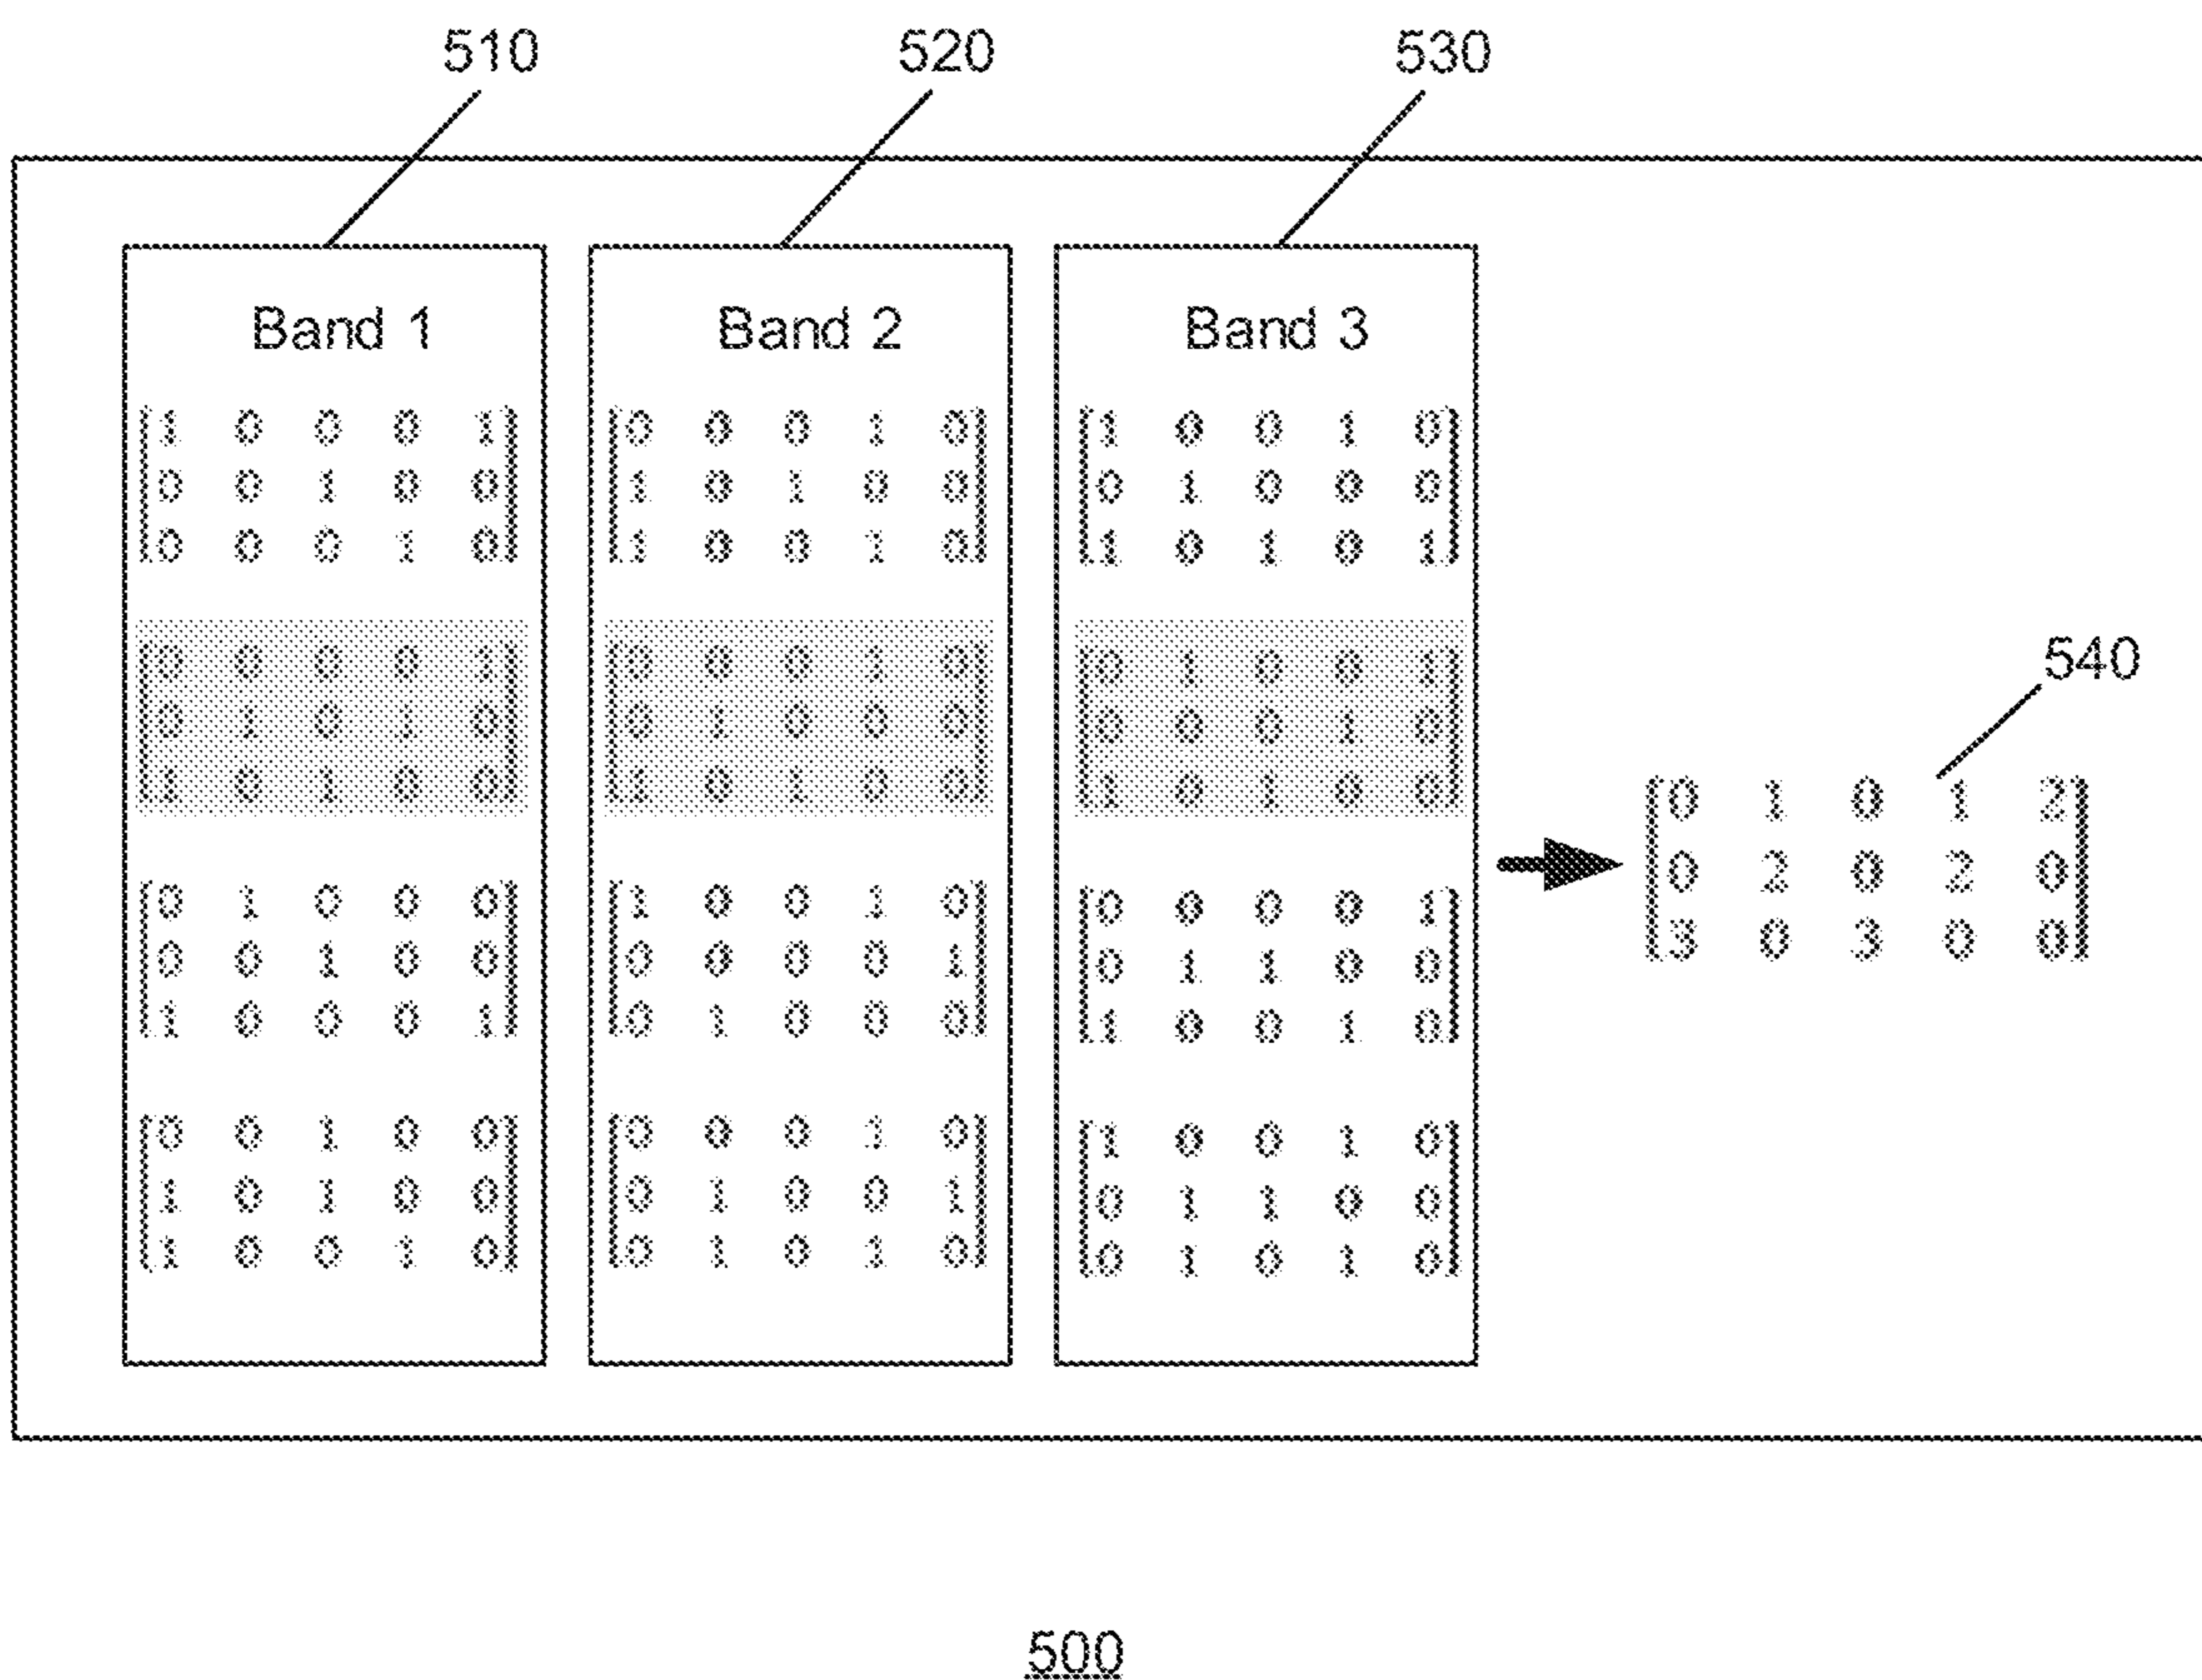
510

520

530

Band 1

$\begin{bmatrix} 1 & 0 & 0 & 0 & 1 \\ 0 & 0 & 1 & 0 & 0 \\ 0 & 0 & 0 & 1 & 0 \end{bmatrix}$

$\begin{bmatrix} 0 & 0 & 0 & 0 & 1 \\ 0 & 1 & 0 & 1 & 0 \\ 1 & 0 & 1 & 0 & 0 \end{bmatrix}$

$\begin{bmatrix} 0 & 1 & 0 & 0 & 0 \\ 0 & 0 & 1 & 0 & 0 \\ 1 & 0 & 0 & 0 & 1 \end{bmatrix}$

$\begin{bmatrix} 0 & 0 & 1 & 0 & 0 \\ 1 & 0 & 1 & 0 & 0 \\ 1 & 0 & 0 & 1 & 0 \end{bmatrix}$

Band 2

$\begin{bmatrix} 0 & 0 & 0 & 1 & 0 \\ 1 & 0 & 1 & 0 & 0 \\ 1 & 0 & 0 & 1 & 0 \end{bmatrix}$

$\begin{bmatrix} 0 & 0 & 0 & 1 & 0 \\ 0 & 1 & 0 & 0 & 0 \\ 1 & 0 & 1 & 0 & 0 \end{bmatrix}$

$\begin{bmatrix} 1 & 0 & 0 & 1 & 0 \\ 0 & 0 & 0 & 0 & 1 \\ 0 & 1 & 0 & 0 & 0 \end{bmatrix}$

$\begin{bmatrix} 0 & 0 & 0 & 1 & 0 \\ 0 & 1 & 0 & 0 & 1 \\ 0 & 1 & 0 & 1 & 0 \end{bmatrix}$

Band 3

$\begin{bmatrix} 1 & 0 & 0 & 1 & 0 \\ 0 & 1 & 0 & 0 & 0 \\ 1 & 0 & 1 & 0 & 1 \end{bmatrix}$

$\begin{bmatrix} 0 & 1 & 0 & 0 & 1 \\ 0 & 0 & 0 & 1 & 0 \\ 1 & 0 & 1 & 0 & 0 \end{bmatrix}$

$\begin{bmatrix} 0 & 0 & 0 & 0 & 1 \\ 0 & 1 & 1 & 0 & 0 \\ 1 & 0 & 0 & 1 & 0 \end{bmatrix}$

$\begin{bmatrix} 1 & 0 & 0 & 1 & 0 \\ 0 & 1 & 1 & 0 & 0 \\ 0 & 1 & 0 & 1 & 0 \end{bmatrix}$

540

$\begin{bmatrix} 0 & 1 & 0 & 1 & 2 \\ 0 & 2 & 0 & 2 & 0 \\ 3 & 0 & 3 & 0 & 0 \end{bmatrix}$

500